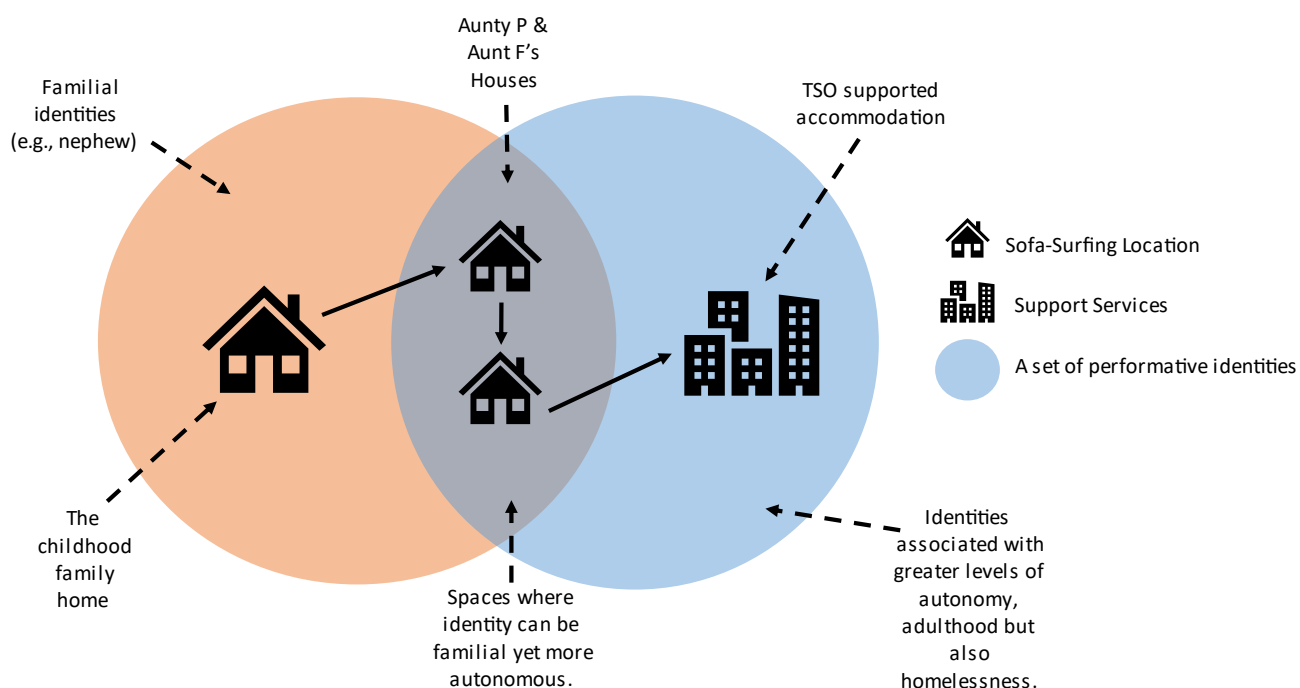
Aunty P & Aunt F's Houses

Familial identities (e.g., nephew)

TSO supported accommodation

Sofa-Surfing Location

Support Services

A set of performative identities

The childhood family home

Spaces where identity can be familial yet more autonomous.

Identities associated with greater levels of autonomy, adulthood but also homelessness.